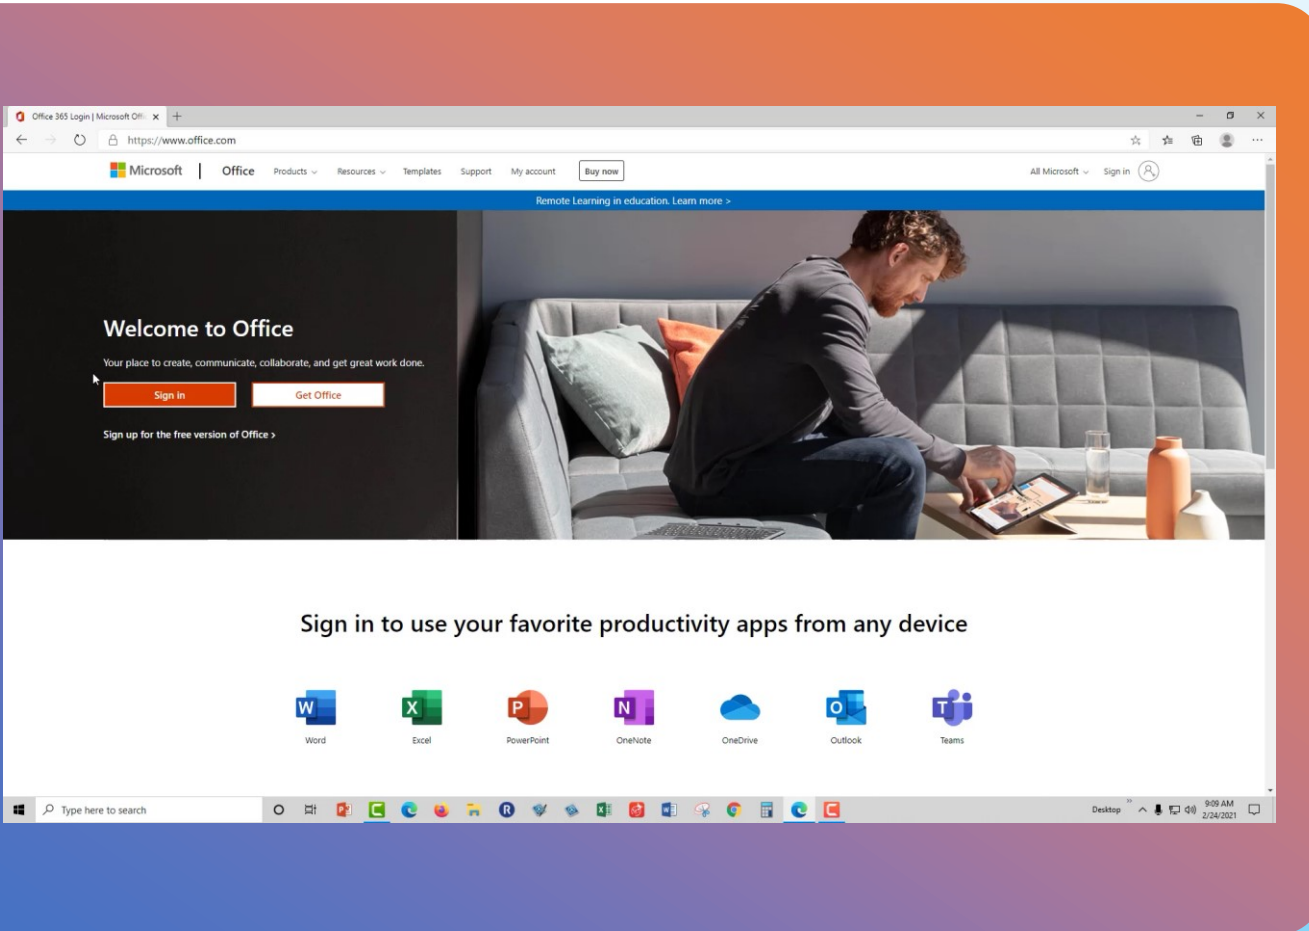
Office 365 Login | Microsoft Off

https://www.office.com

Microsoft | Office Products Resources Templates Support My account Buy now

All Microsoft Sign in

Remote Learning in education. Learn more >

Welcome to Office

Your place to create, communicate, collaborate, and get great work done.

Sign in

Get Office

Sign up for the free version of Office >

Sign in to use your favorite productivity apps from any device

Word

Excel

PowerPoint

OneNote

OneDrive

Outlook

Teams

Type here to search

Desktop

9:09 AM
2/24/2021